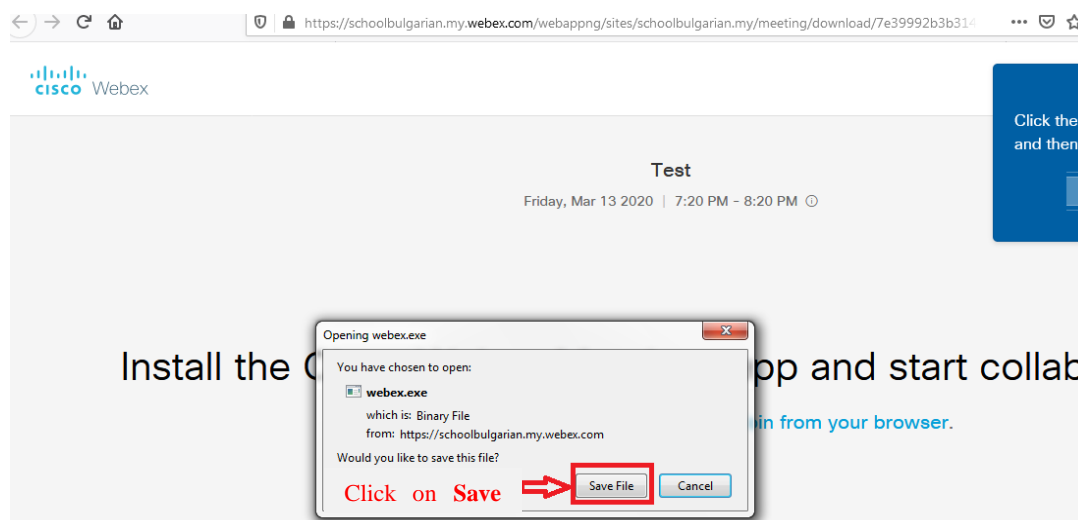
https://schoolbulgarian.my.webex.com/webappng/sites/schoolbulgarian.my/meeting/download/7e39992b3b31

cisco Webex

Click the
and then

Test

Friday, Mar 13 2020 | 7:20 PM - 8:20 PM

Install the C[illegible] pp and start collab

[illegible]in from your browser.

Opening webex.exe

You have chosen to open:

webex.exe

which is: Binary File

from: https://schoolbulgarian.my.webex.com

Would you like to save this file?

Click on Save

Save File

Cancel